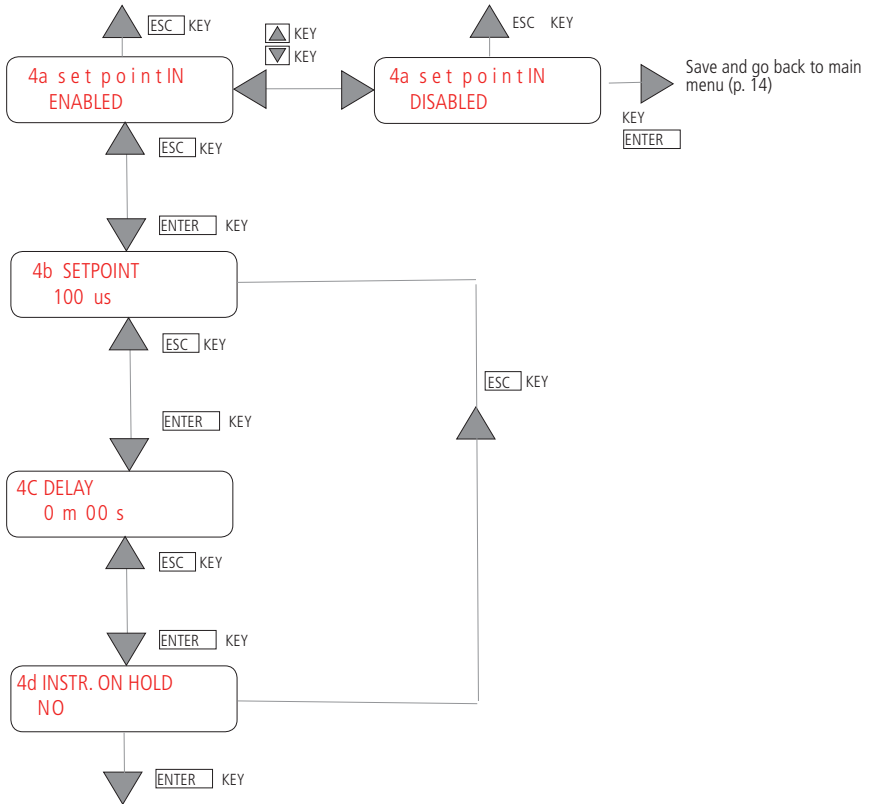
ESC KEY

KEY
KEY

ESC KEY

4a set point IN
ENABLED

4a set point IN
DISABLED

Save and go back to main menu (p. 14)

KEY
ENTER

ESC KEY

ENTER KEY

4b SETPOINT
100 us

ESC KEY

ESC KEY

ENTER KEY

4C DELAY
0 m 00 s

ESC KEY

ENTER KEY

4d INSTR. ON HOLD
NO

ENTER KEY